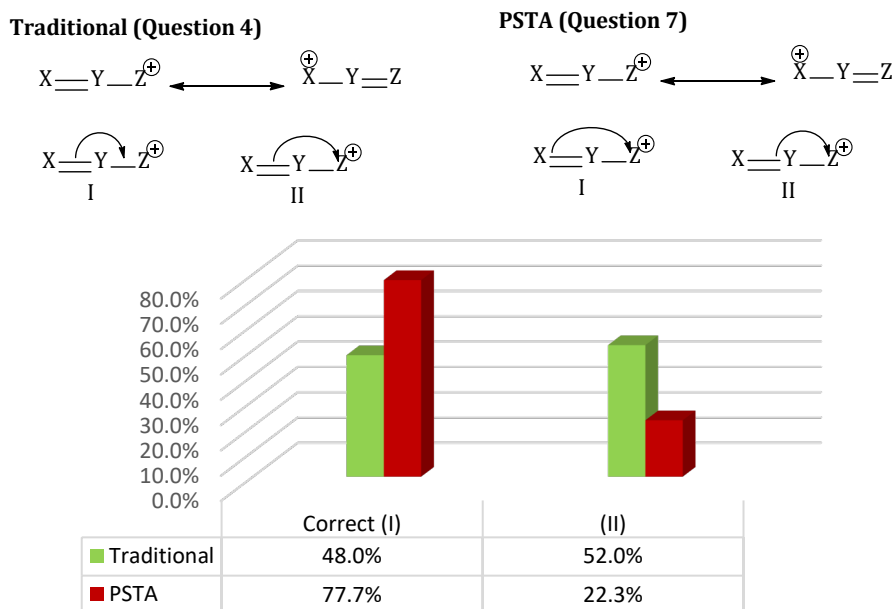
Traditional (Question 4)

$X{=}Y{-}Z^{\oplus} \longleftrightarrow \overset{\oplus}{X}{-}Y{=}Z$

$X{=}Y{-}Z^{\oplus}$
I

$X{=}Y{-}Z^{\oplus}$
II

PSTA (Question 7)

$X{=}Y{-}Z^{\oplus} \longleftrightarrow \overset{\oplus}{X}{-}Y{=}Z$

$X{=}Y{-}Z^{\oplus}$
I

$X{=}Y{-}Z^{\oplus}$
II

80.0%
70.0%
60.0%
50.0%
40.0%
30.0%
20.0%
10.0%
0.0%

| | Correct (I) | (II) |
|---|---|---|
| Traditional | 48.0% | 52.0% |
| PSTA | 77.7% | 22.3% |